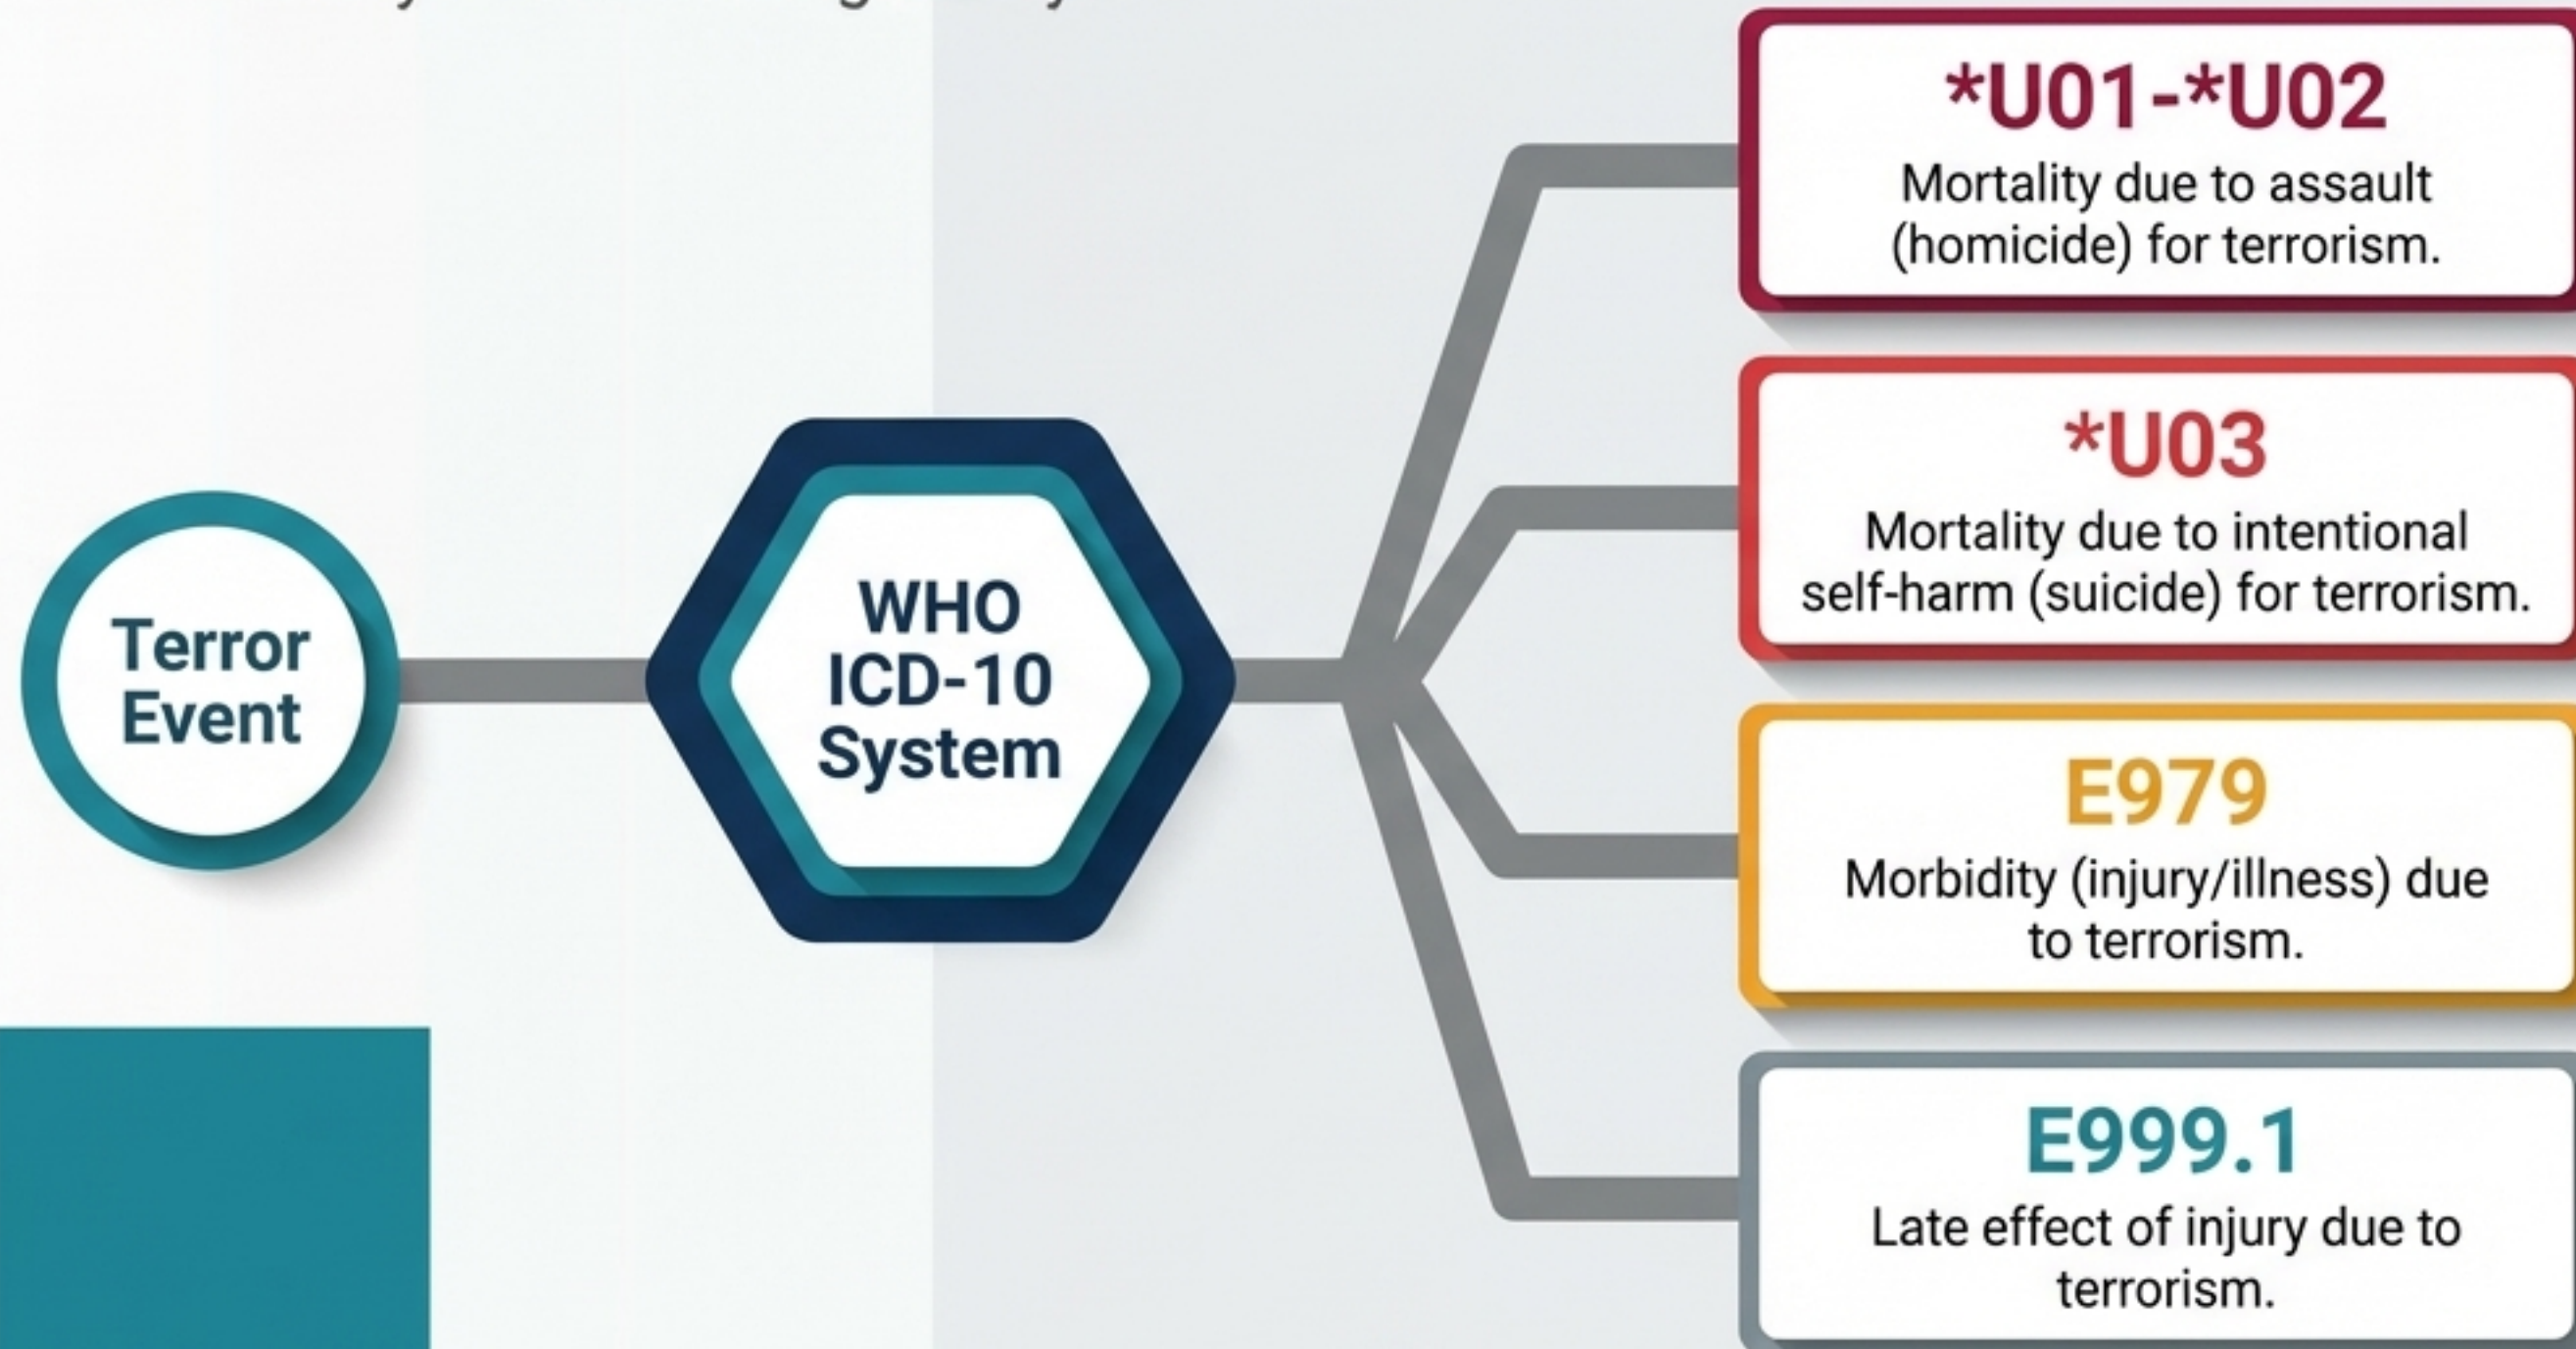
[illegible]

Terror Event

WHO ICD-10 System

*U01-*U02
Mortality due to assault (homicide) for terrorism.

*U03
Mortality due to intentional self-harm (suicide) for terrorism.

E979
Morbidity (injury/illness) due to terrorism.

E999.1
Late effect of injury due to terrorism.